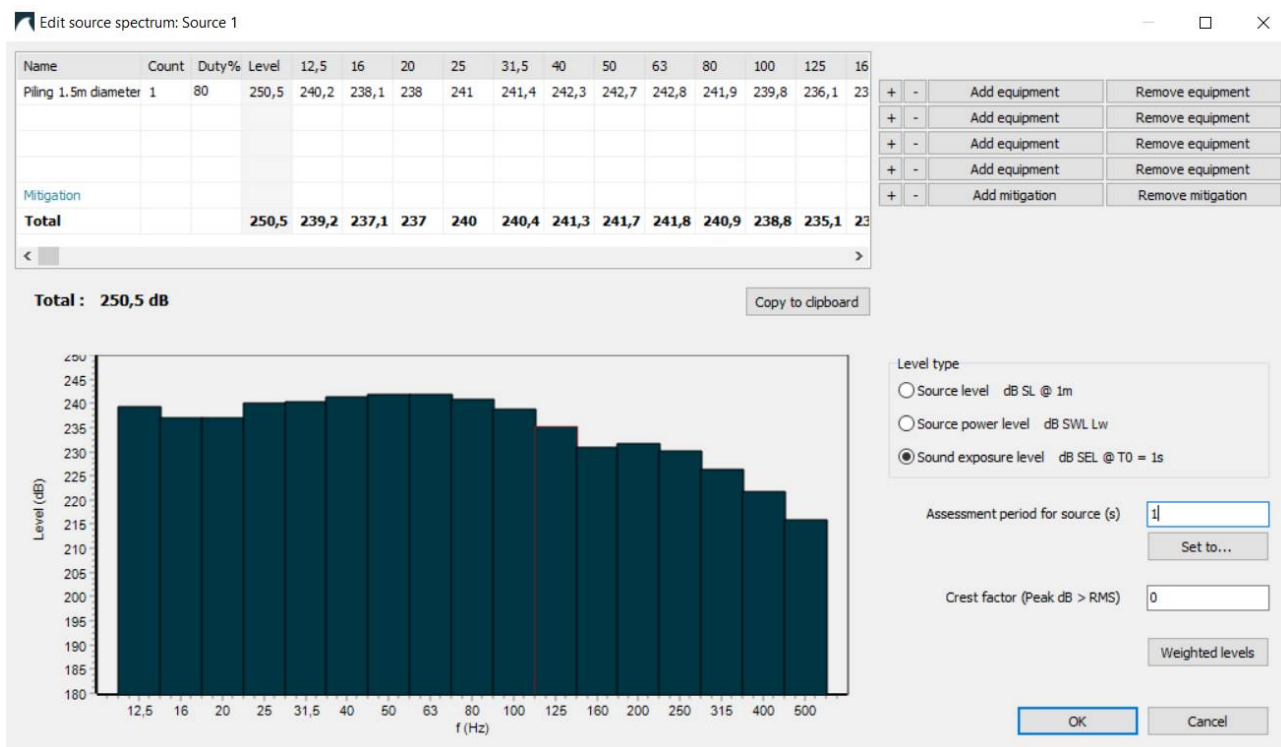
Edit source spectrum: Source 1

| Name | Count | Duty% | Level | 12,5 | 16 | 20 | 25 | 31,5 | 40 | 50 | 63 | 80 | 100 | 125 | 16 |
|---|---|---|---|---|---|---|---|---|---|---|---|---|---|---|---|
| Piling 1.5m diameter | 1 | 80 | 250,5 | 240,2 | 238,1 | 238 | 241 | 241,4 | 242,3 | 242,7 | 242,8 | 241,9 | 239,8 | 236,1 | 23 |
| | | | | | | | | | | | | | | | |
| | | | | | | | | | | | | | | | |
| | | | | | | | | | | | | | | | |
| Mitigation | | | | | | | | | | | | | | | |
| **Total** | | | **250,5** | **239,2** | **237,1** | **237** | **240** | **240,4** | **241,3** | **241,7** | **241,8** | **240,9** | **238,8** | **235,1** | **23** |

+ - Add equipment Remove equipment
+ - Add equipment Remove equipment
+ - Add equipment Remove equipment
+ - Add equipment Remove equipment
+ - Add mitigation Remove mitigation

**Total : 250,5 dB**

Copy to clipboard

250
245
240
235
230
225
220
215
210
205
200
195
190
185
180
Level (dB)
12,5 16 20 25 31,5 40 50 63 80 100 125 160 200 250 315 400 500
f (Hz)

Level type
Source level dB SL @ 1m
Source power level dB SWL Lw
Sound exposure level dB SEL @ T0 = 1s

Assessment period for source (s) 1
Set to...

Crest factor (Peak dB > RMS) 0

Weighted levels

OK Cancel